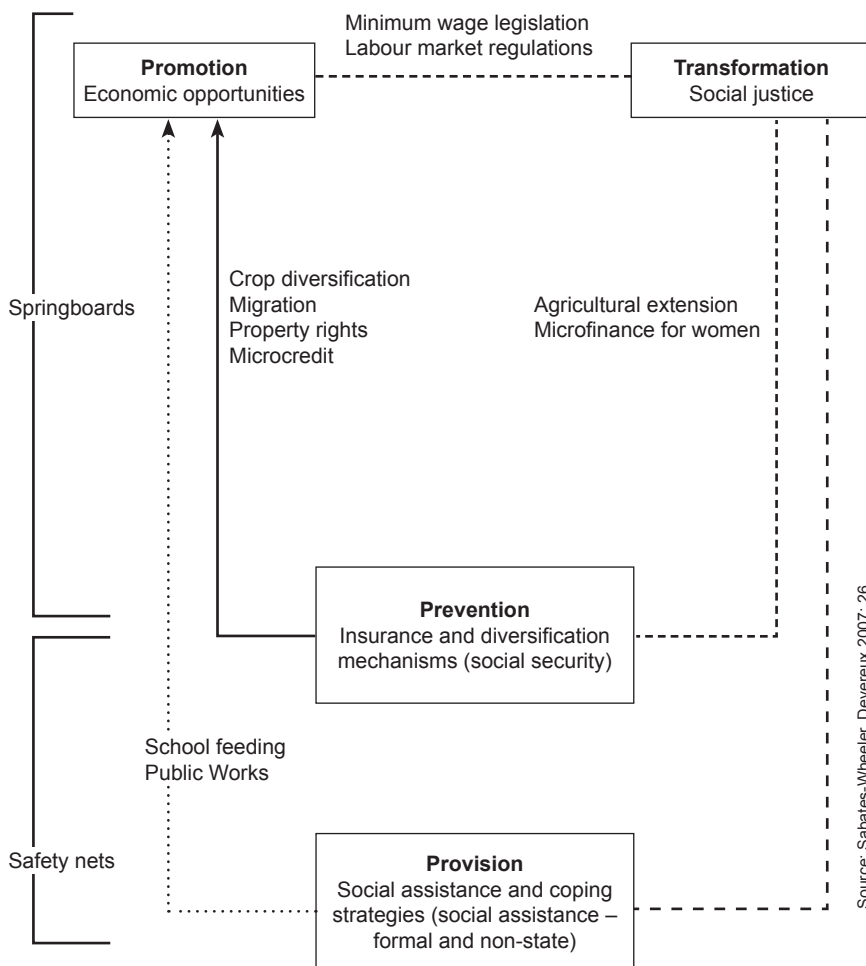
Minimum wage legislation
Labour market regulations

**Promotion**
Economic opportunities

**Transformation**
Social justice

Springboards

Crop diversification
Migration
Property rights
Microcredit

Agricultural extension
Microfinance for women

**Prevention**
Insurance and diversification mechanisms (social security)

School feeding
Public Works

Safety nets

**Provision**
Social assistance and coping strategies (social assistance – formal and non-state)

Source: Sabates-Wheeler, Devereux 2007: 26